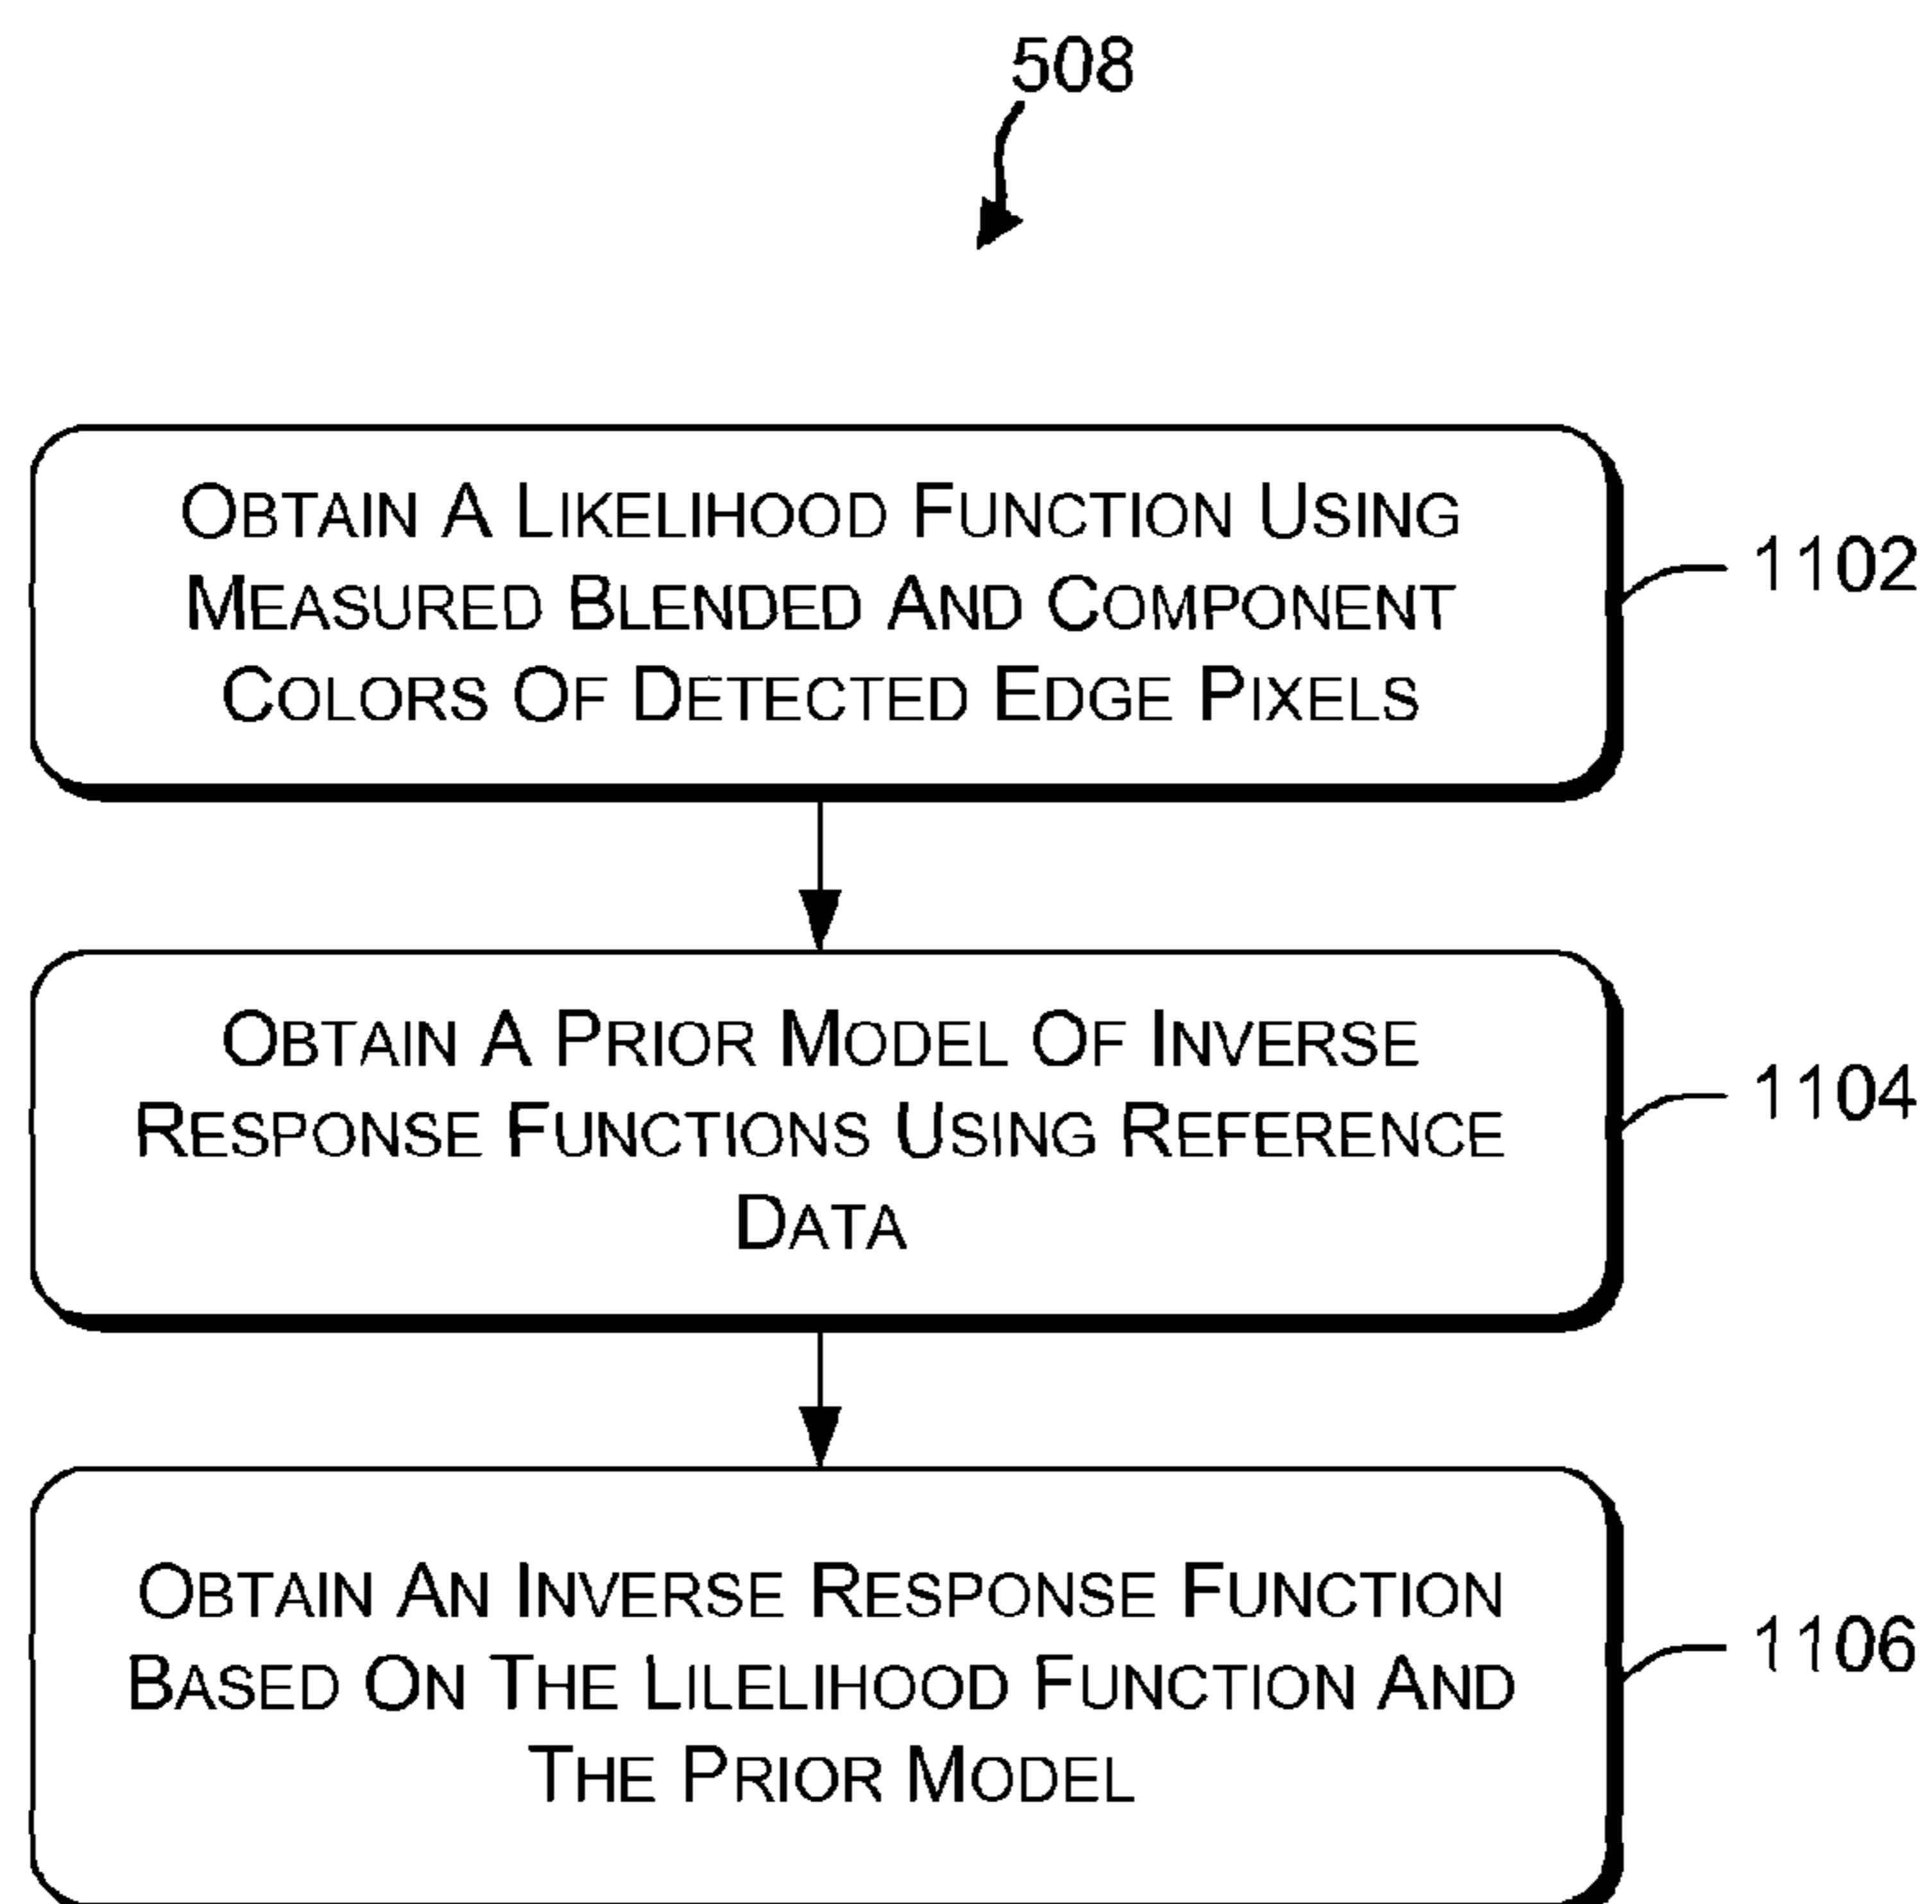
508

Obtain A Likelihood Function Using Measured Blended And Component Colors Of Detected Edge Pixels

1102

Obtain A Prior Model Of Inverse Response Functions Using Reference Data

1104

Obtain An Inverse Response Function Based On The Lilelihood Function And The Prior Model

1106